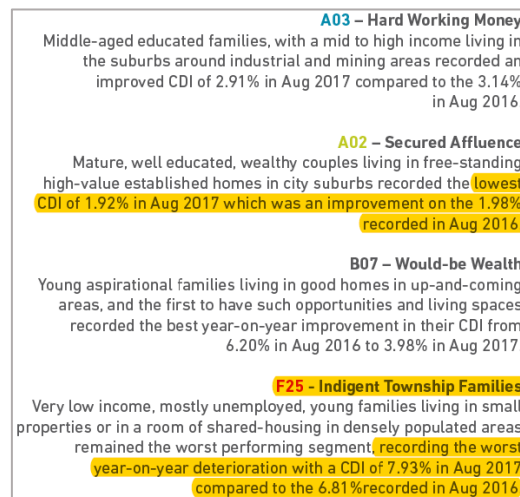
A03 – Hard Working Money
Middle-aged educated families, with a mid to high income living in the suburbs around industrial and mining areas recorded an improved CDI of 2.91% in Aug 2017 compared to the 3.14% in Aug 2016

A02 – Secured Affluence
Mature, well educated, wealthy couples living in free-standing high-value established homes in city suburbs recorded the lowest CDI of 1.92% in Aug 2017 which was an improvement on the 1.98% recorded in Aug 2016

B07 – Would-be Wealth
Young aspirational families living in good homes in up-and-coming areas, and the first to have such opportunities and living spaces recorded the best year-on-year improvement in their CDI from 6.20% in Aug 2016 to 3.98% in Aug 2017

F25 - Indigent Township Families
Very low income, mostly unemployed, young families living in small properties or in a room of shared-housing in densely populated areas remained the worst performing segment, recording the worst year-on-year deterioration with a CDI of 7.93% in Aug 2017 compared to the 6.81%recorded in Aug 2016